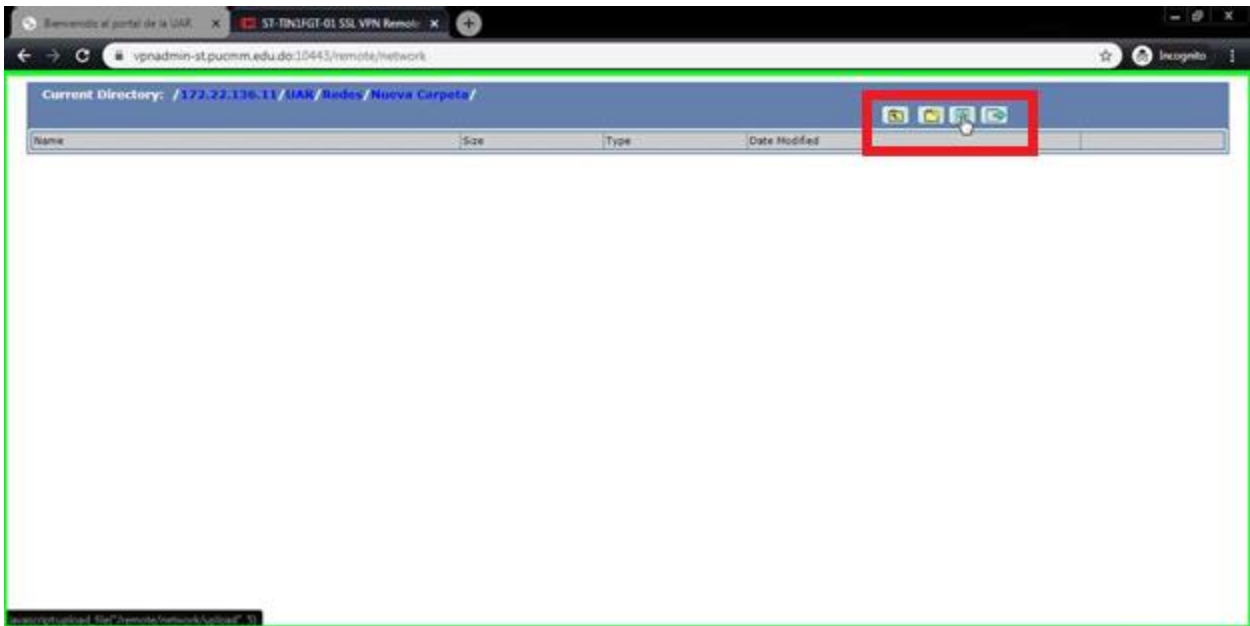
Bienvenido al portal de la UAR ×
ST-TIN1FGT-01 SSL VPN Remote ×
vpnadmin-st.pucmm.edu.do:10443/remote/network
Incognito

Current Directory: /172.22.136.11/UAR/Redes/Nueva Carpeta/

| Name | Size | Type | Date Modified |
|---|---|---|---|

javascript:upload_file("/remote/network/upload", 5)